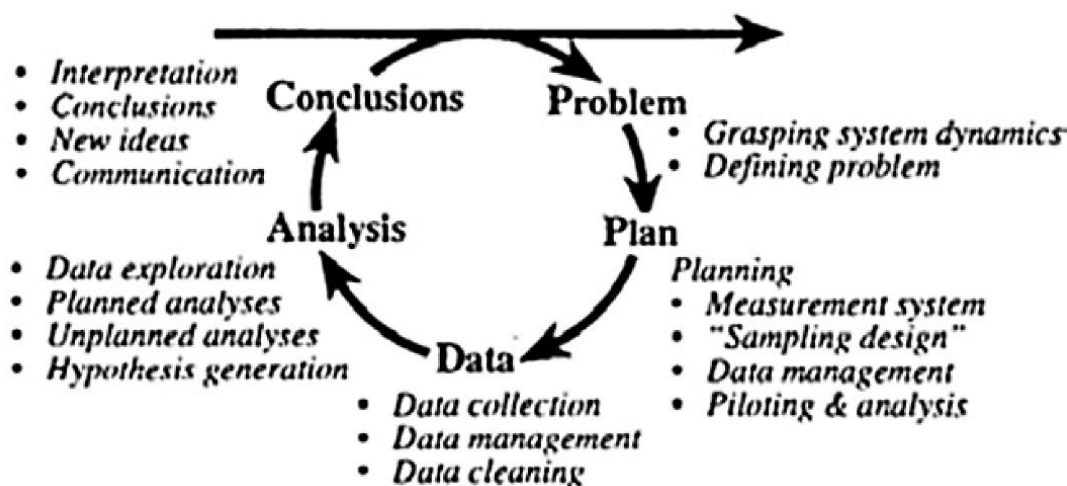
Problem
• Grasping system dynamics
• Defining problem

Plan
Planning
• Measurement system
• "Sampling design"
• Data management
• Piloting & analysis

Data
• Data collection
• Data management
• Data cleaning

Analysis
• Data exploration
• Planned analyses
• Unplanned analyses
• Hypothesis generation

Conclusions
• Interpretation
• Conclusions
• New ideas
• Communication